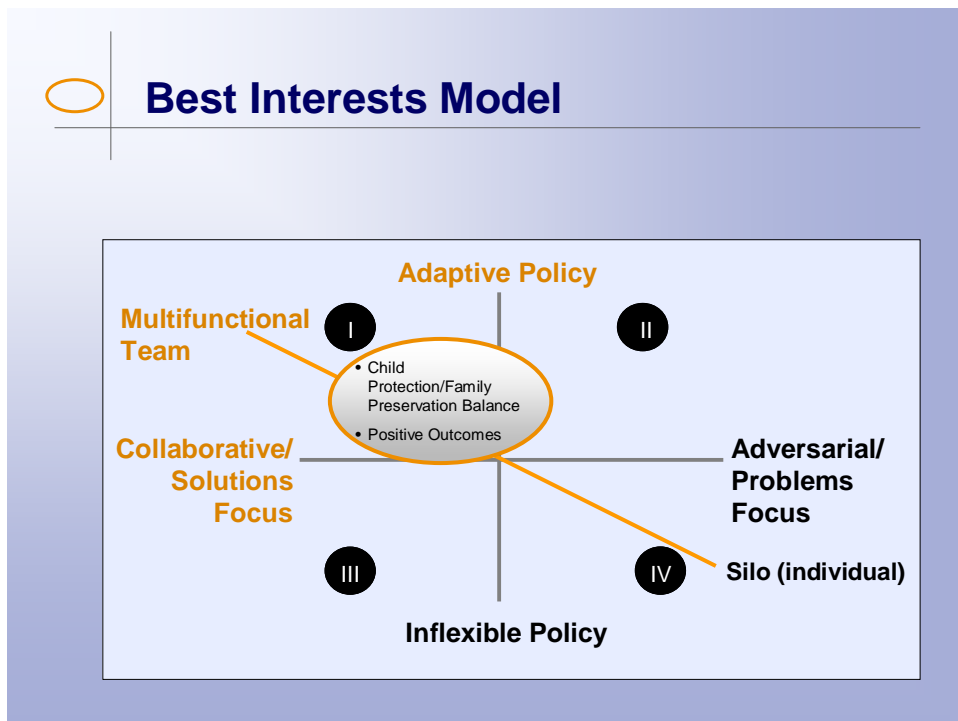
Best Interests Model

Adaptive Policy

Multifunctional Team

I

II

• Child Protection/Family Preservation Balance

• Positive Outcomes

Collaborative/ Solutions Focus

Adversarial/ Problems Focus

III

IV

Silo (individual)

Inflexible Policy